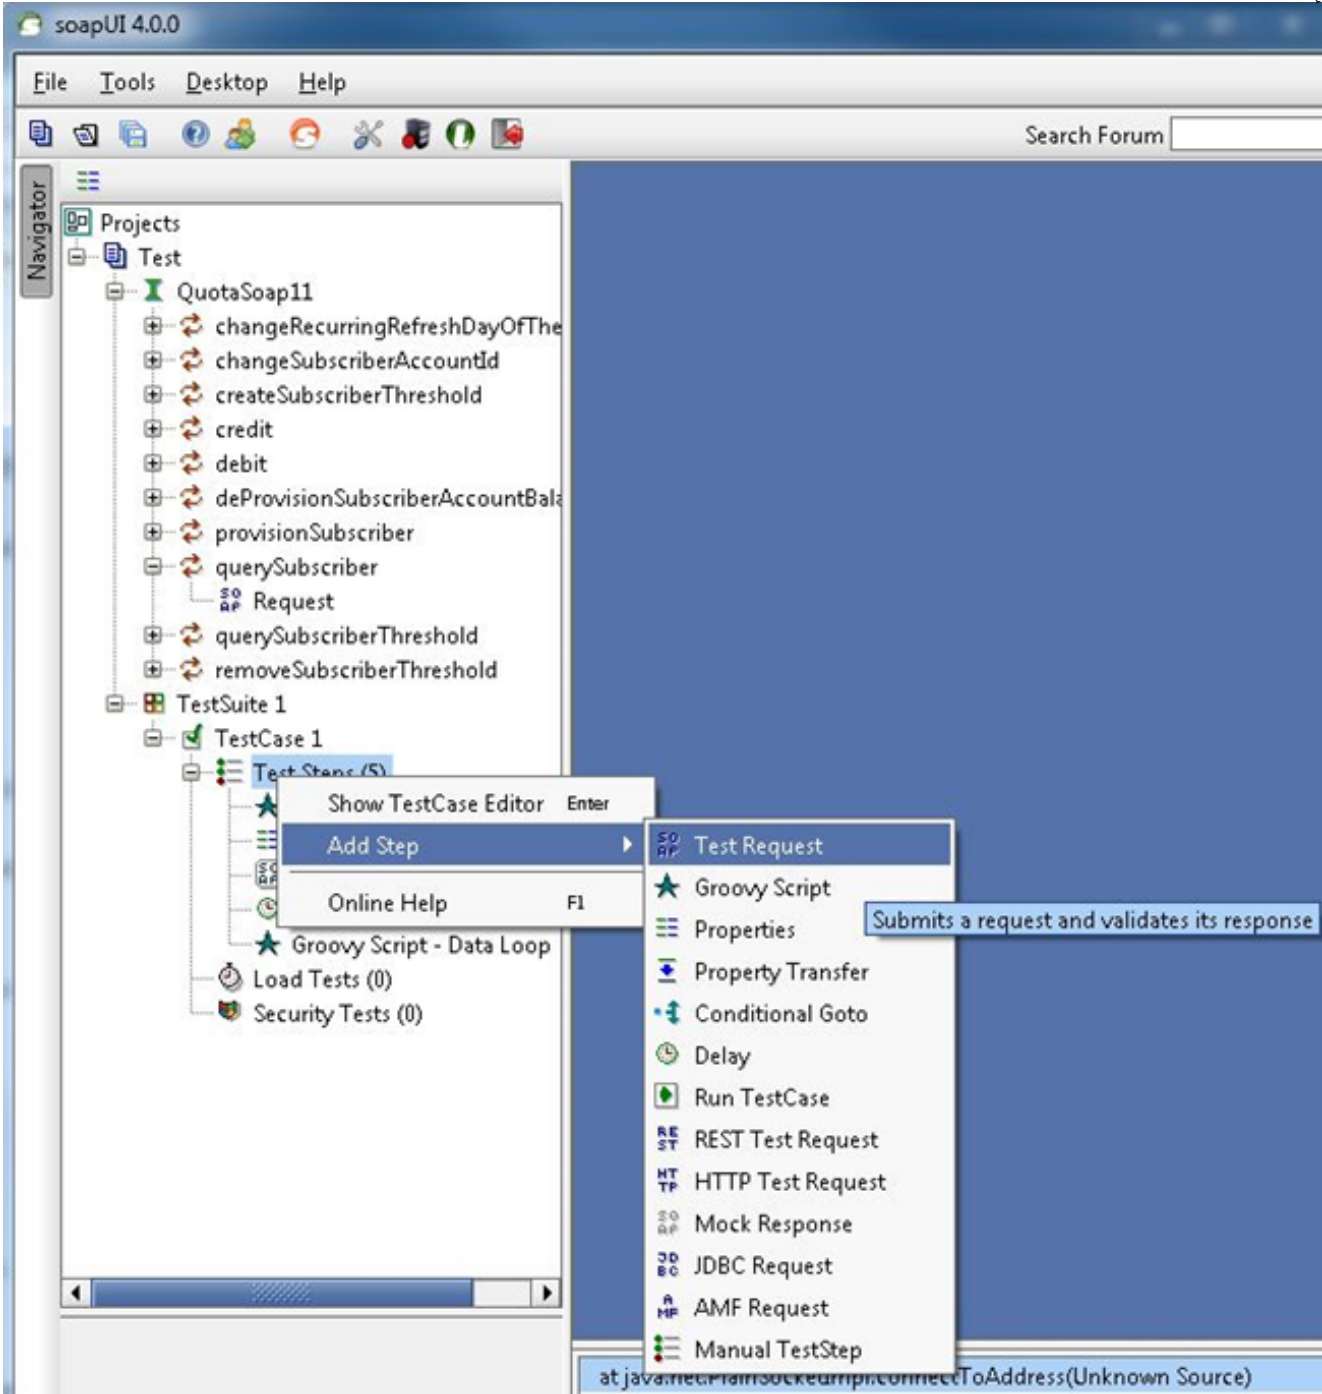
soapUI 4.0.0

File Tools Desktop Help

Search Forum

Navigator

Projects
Test
QuotaSoap11
changeRecurringRefreshDayOfThe
changeSubscriberAccountId
createSubscriberThreshold
credit
debit
deProvisionSubscriberAccountBal
provisionSubscriber
querySubscriber
Request
querySubscriberThreshold
removeSubscriberThreshold
TestSuite 1
TestCase 1
Test Steps (5)
Groovy Script - Data Loop
Load Tests (0)
Security Tests (0)

Show TestCase Editor Enter
Add Step
Online Help F1

Test Request
Groovy Script
Properties
Property Transfer
Conditional Goto
Delay
Run TestCase
REST Test Request
HTTP Test Request
Mock Response
JDBC Request
AMF Request
Manual TestStep

Submits a request and validates its response

at java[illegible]ToAddress(Unknown Source)